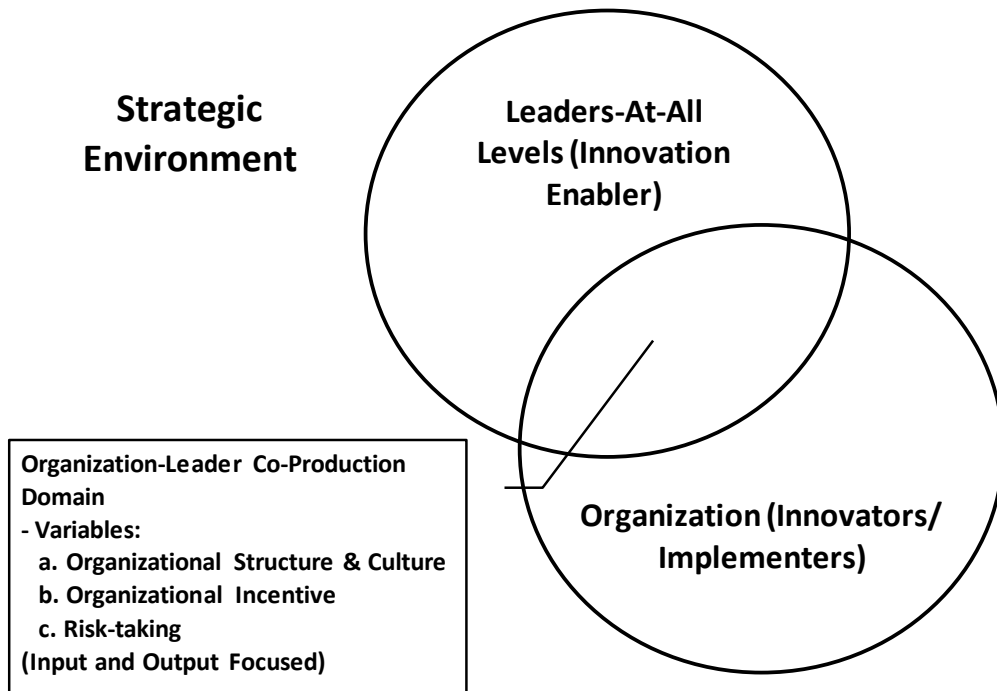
Strategic Environment

Leaders-At-All Levels (Innovation Enabler)

Organization (Innovators/ Implementers)

Organization-Leader Co-Production Domain
- Variables:
a. Organizational Structure & Culture
b. Organizational Incentive
c. Risk-taking
(Input and Output Focused)